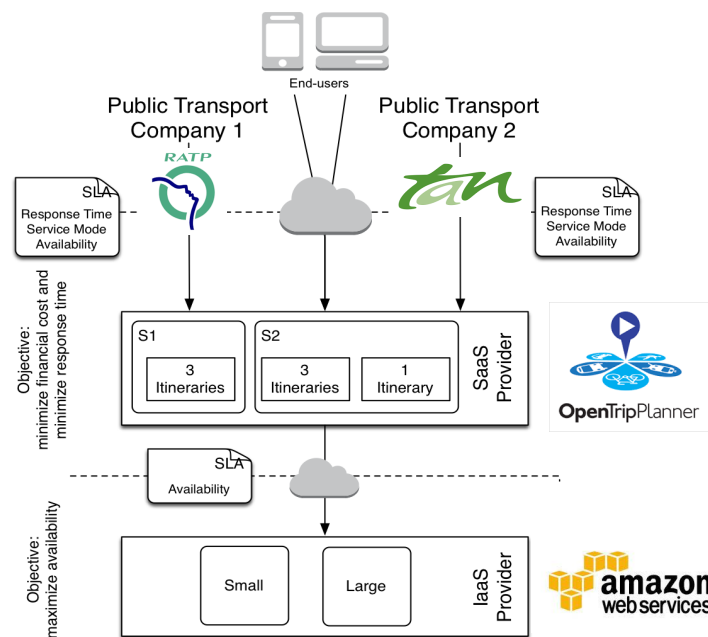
End-users

Public Transport Company 1

Public Transport Company 2

RATP

tan

SLA
Response Time
Service Mode
Availability

SLA
Response Time
Service Mode
Availability

Objective: minimize financial cost and minimize response time

S1

3 Itineraries

S2

3 Itineraries

1 Itinerary

SaaS Provider

OpenTripPlanner

SLA
Availability

Objective: maximize availability

Small

Large

IaaS Provider

amazon webservices